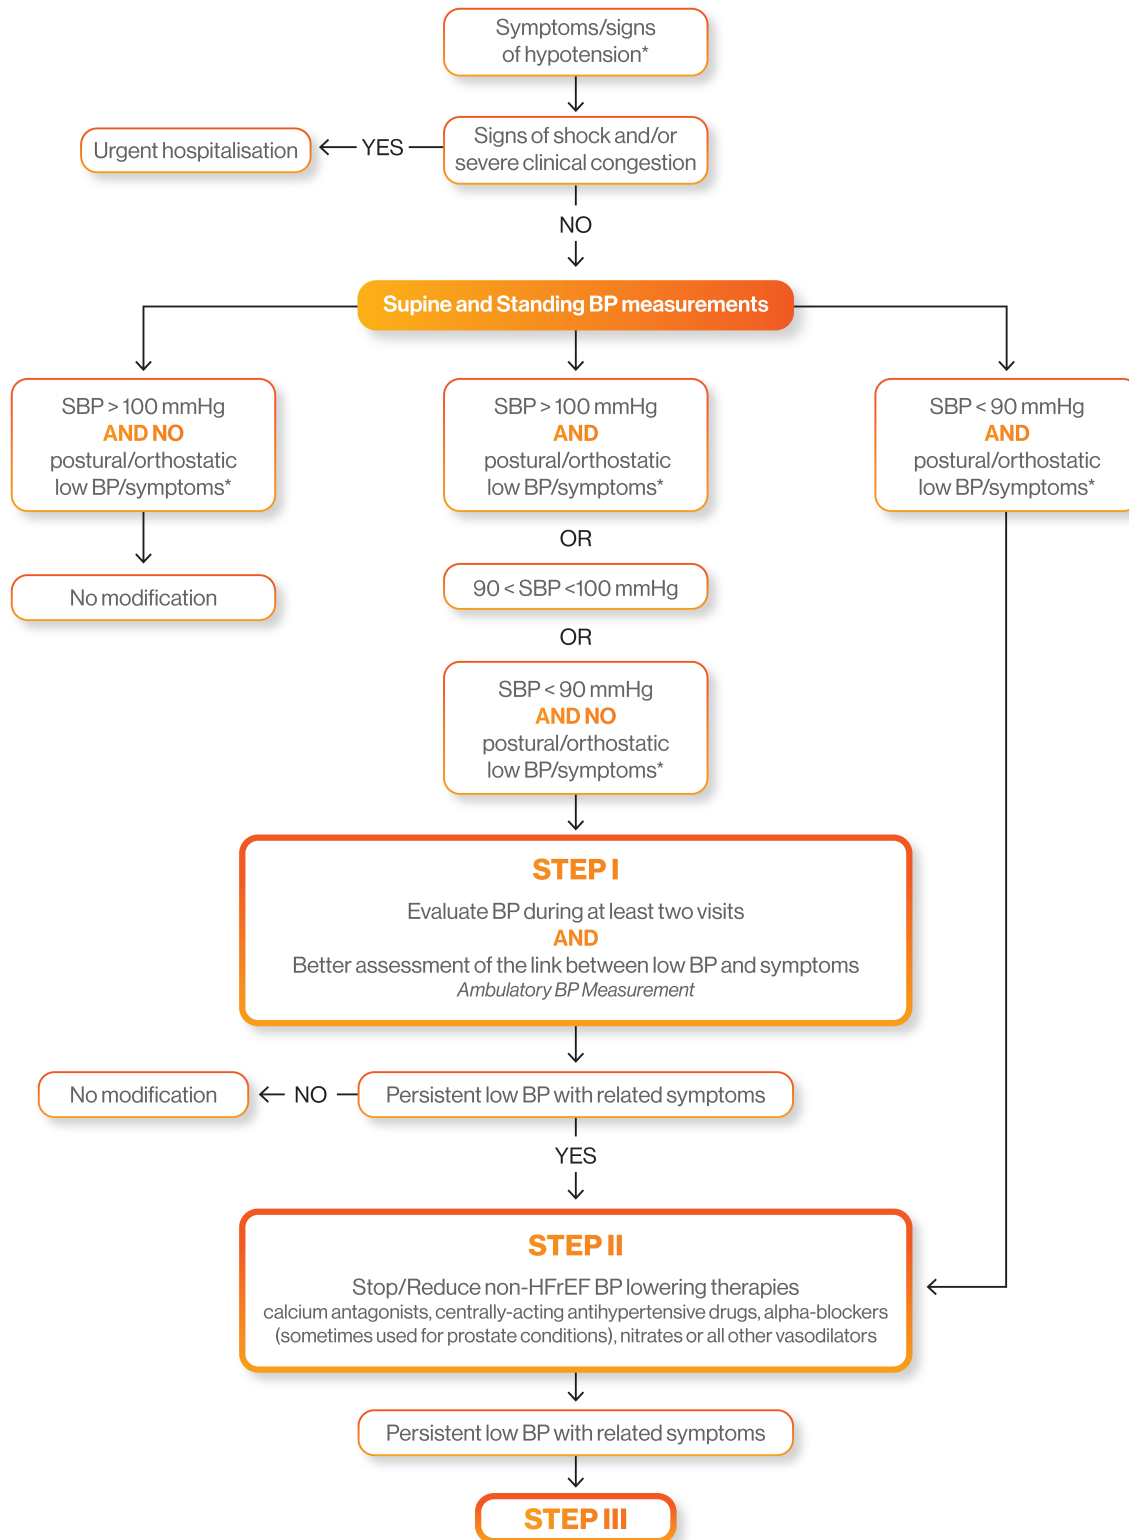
Symptoms/signs of hypotension*

Signs of shock and/or severe clinical congestion

YES

Urgent hospitalisation

NO

Supine and Standing BP measurements

SBP > 100 mmHg
AND NO
postural/orthostatic low BP/symptoms*

No modification

SBP > 100 mmHg
AND
postural/orthostatic low BP/symptoms*

OR

90 < SBP <100 mmHg

OR

SBP < 90 mmHg
AND NO
postural/orthostatic low BP/symptoms*

SBP < 90 mmHg
AND
postural/orthostatic low BP/symptoms*

STEP I
Evaluate BP during at least two visits
AND
Better assessment of the link between low BP and symptoms
Ambulatory BP Measurement

Persistent low BP with related symptoms

NO

No modification

YES

STEP II
Stop/Reduce non-HFrEF BP lowering therapies
calcium antagonists, centrally-acting antihypertensive drugs, alpha-blockers (sometimes used for prostate conditions), nitrates or all other vasodilators

Persistent low BP with related symptoms

STEP III